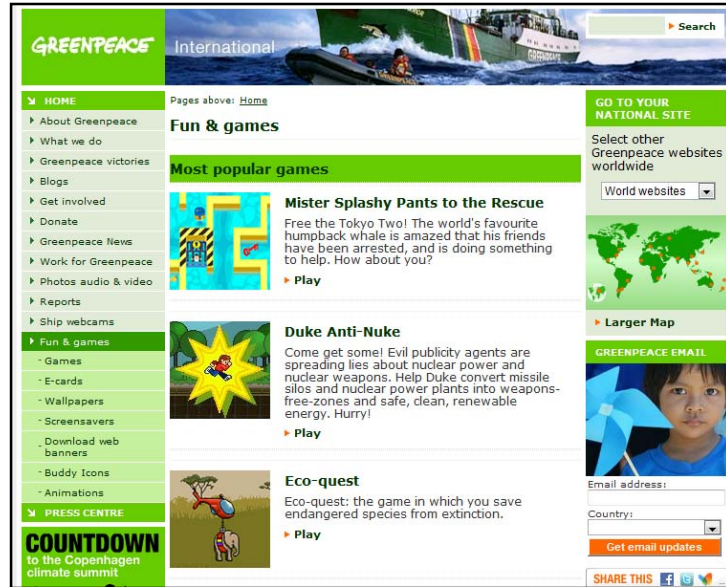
GREENPEACE International

Search

HOME
About Greenpeace
What we do
Greenpeace victories
Blogs
Get involved
Donate
Greenpeace News
Work for Greenpeace
Photos audio & video
Reports
Ship webcams
Fun & games
Games
E-cards
Wallpapers
Screensavers
Download web banners
Buddy Icons
Animations
PRESS CENTRE

COUNTDOWN to the Copenhagen climate summit

Pages above: Home

Fun & games

Most popular games

Mister Splashy Pants to the Rescue

Free the Tokyo Two! The world's favourite humpback whale is amazed that his friends have been arrested, and is doing something to help. How about you?

Play

Duke Anti-Nuke

Come get some! Evil publicity agents are spreading lies about nuclear power and nuclear weapons. Help Duke convert missile silos and nuclear power plants into weapons-free-zones and safe, clean, renewable energy. Hurry!

Play

Eco-quest

Eco-quest: the game in which you save endangered species from extinction.

Play

GO TO YOUR NATIONAL SITE

Select other Greenpeace websites worldwide

World websites

Larger Map

GREENPEACE EMAIL

Email address:

Country:

Get email updates

SHARE THIS